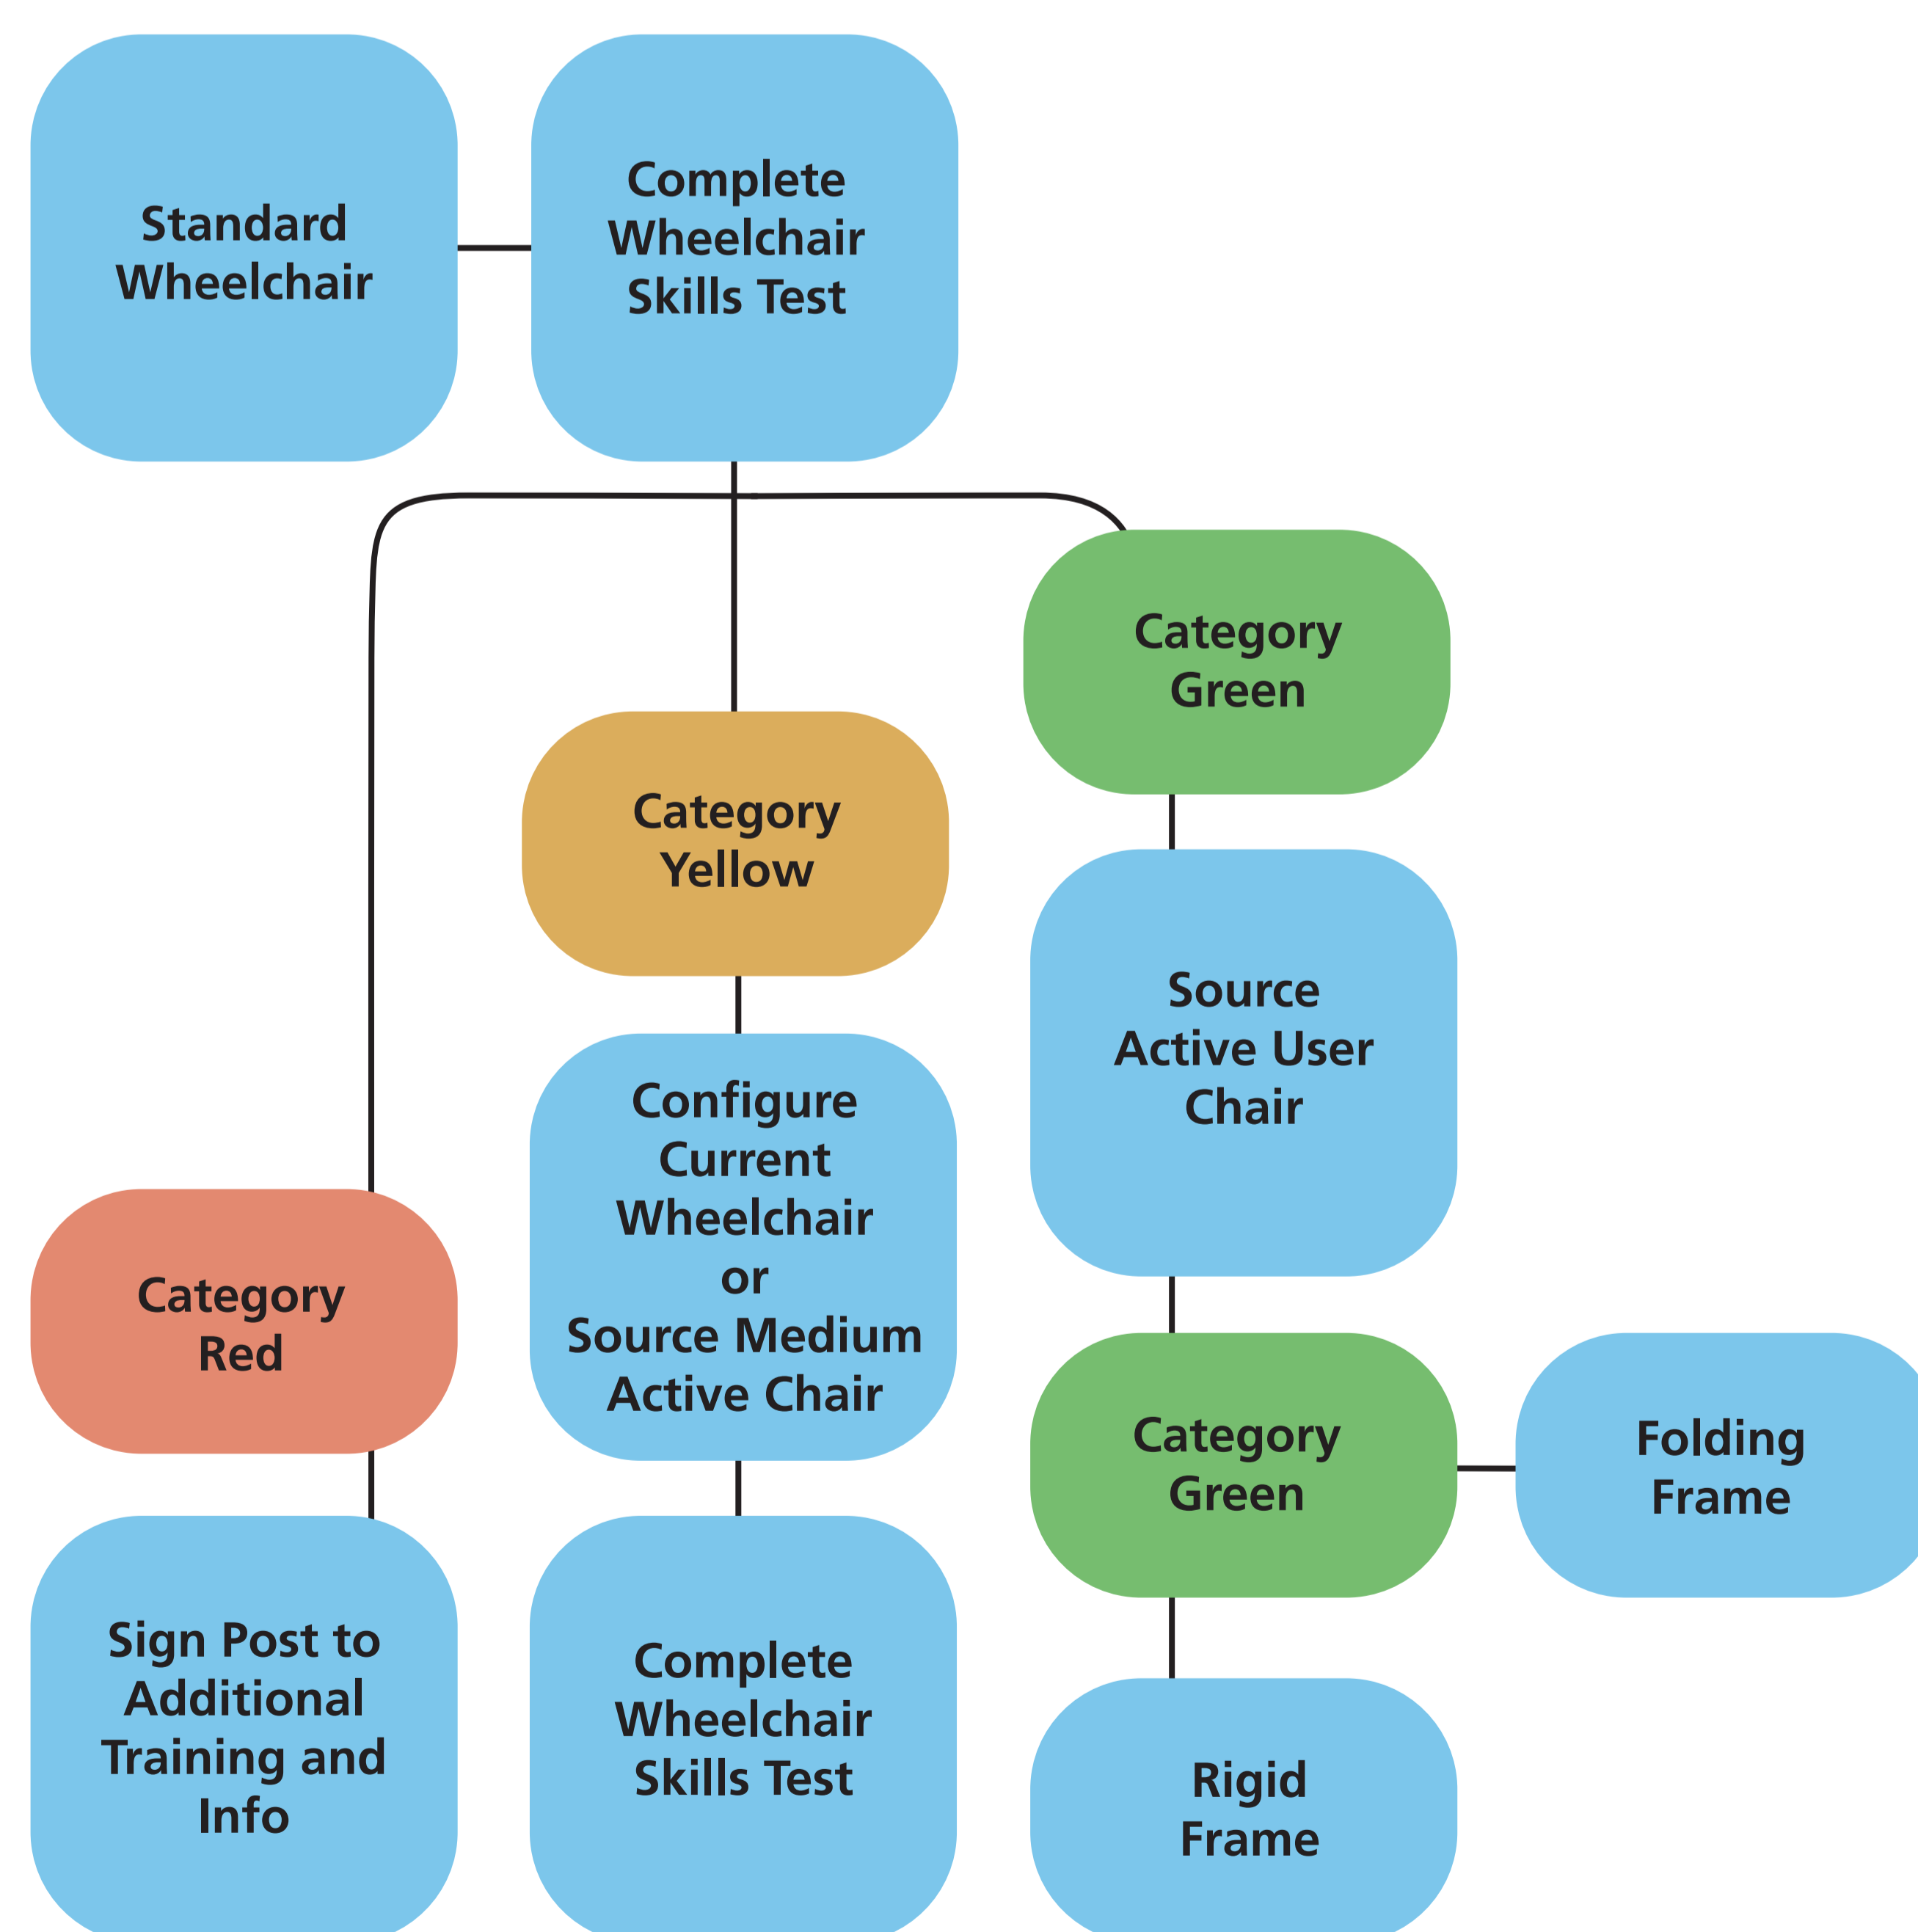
Standard Wheelchair

Complete Wheelchair Skills Test

Category Green

Category Yellow

Source Active User Chair

Configure Current Wheelchair or Source Medium Active Chair

Category Red

Category Green

Folding Frame

Sign Post to Additional Training and Info

Complete Wheelchair Skills Test

Rigid Frame